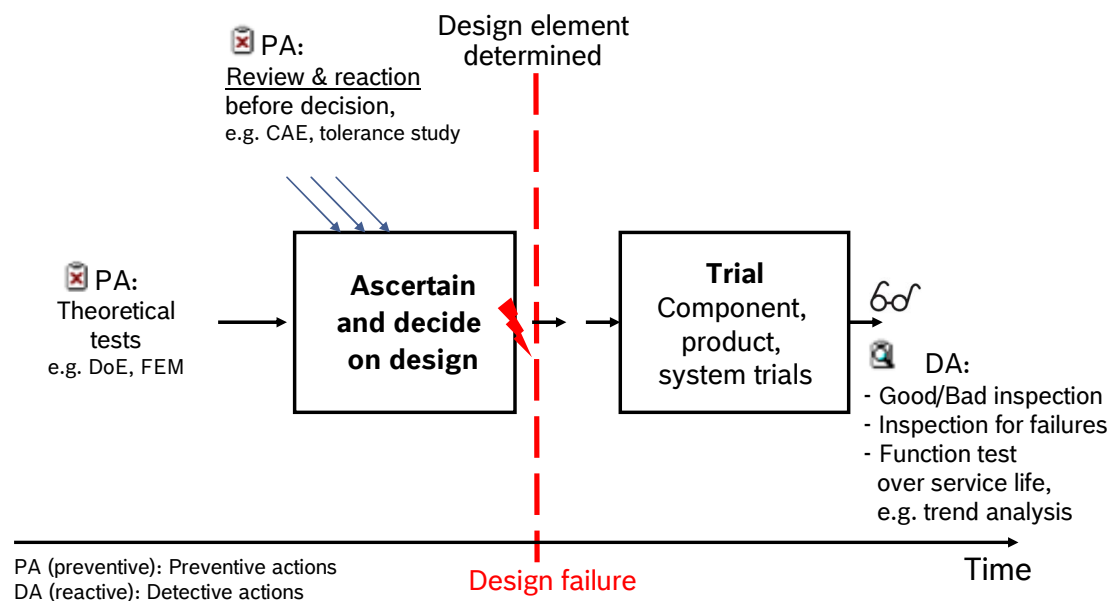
PA:
Review & reaction before decision,
e.g. CAE, tolerance study

Design element determined

PA:
Theoretical tests
e.g. DoE, FEM

Ascertain and decide on design

Trial
Component, product, system trials

DA:
- Good/Bad inspection
- Inspection for failures
- Function test over service life, e.g. trend analysis

PA (preventive): Preventive actions
DA (reactive): Detective actions

Design failure

Time